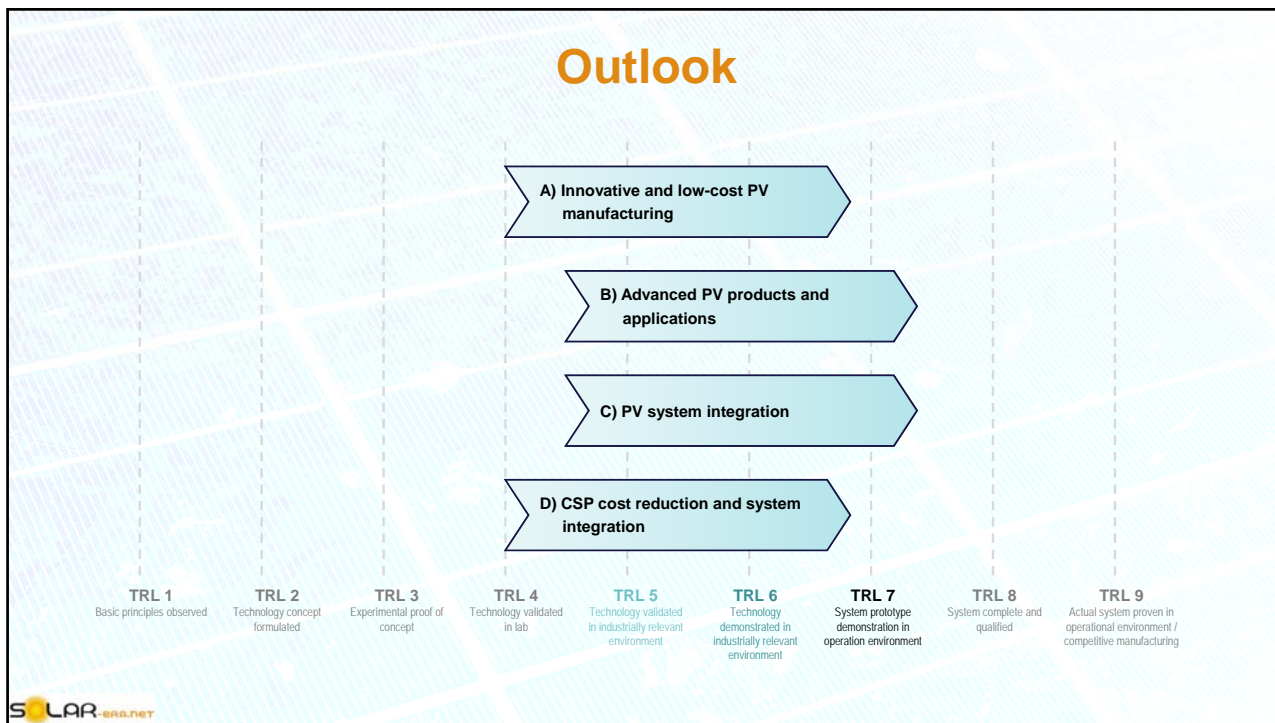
Outlook

A) Innovative and low-cost PV manufacturing

B) Advanced PV products and applications

C) PV system integration

D) CSP cost reduction and system integration

TRL 1
Basic principles observed

TRL 2
Technology concept formulated

TRL 3
Experimental proof of concept

TRL 4
Technology validated in lab

TRL 5
Technology validated in industrially relevant environment

TRL 6
Technology demonstrated in industrially relevant environment

TRL 7
System prototype demonstration in operation environment

TRL 8
System complete and qualified

TRL 9
Actual system proven in operational environment / competitive manufacturing

SOLAR-ERA.NET